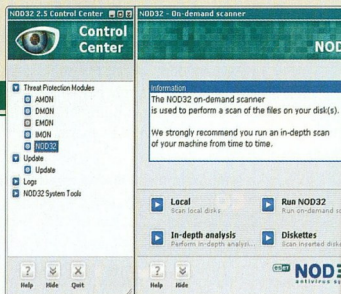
NOD32 2.5 Control Center

Control Center

Threat Protection Modules
AMON
DMON
EMON
IMON
NOD32
Update
Update
Logs
NOD32 System Tools

Help Hide Quit

NOD32 - On-demand scanner

NOD

Information
The NOD32 on-demand scanner is used to perform a scan of the files on your disk(s).

We strongly recommend you run an in-depth scan of your machine from time to time.

Local
Scan local disks

Run NOD32
Run on-demand s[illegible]

In-depth analysis
Perform in-depth analysis...

Diskettes
Scan inserted disk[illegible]

Help Hide

eset NOD
antivirus sy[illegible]